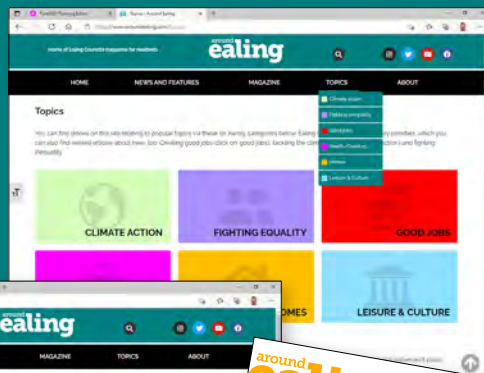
Home of Ealing Council's magazine for residents

around ealing

HOME NEWS AND FEATURES MAGAZINE TOPICS ABOUT

Climate action
Fighting inequality
Good jobs
Health & wellbeing
Homes
Leisure & Culture

Topics

You can find stories on this site relating to popular topics via these six handy categories below. Ealing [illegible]

CLIMATE ACTION

FIGHTING EQUALITY

GOOD JOBS

HOMES

LEISURE & CULTURE

around ealing

MAGAZINE TOPICS ABOUT

around